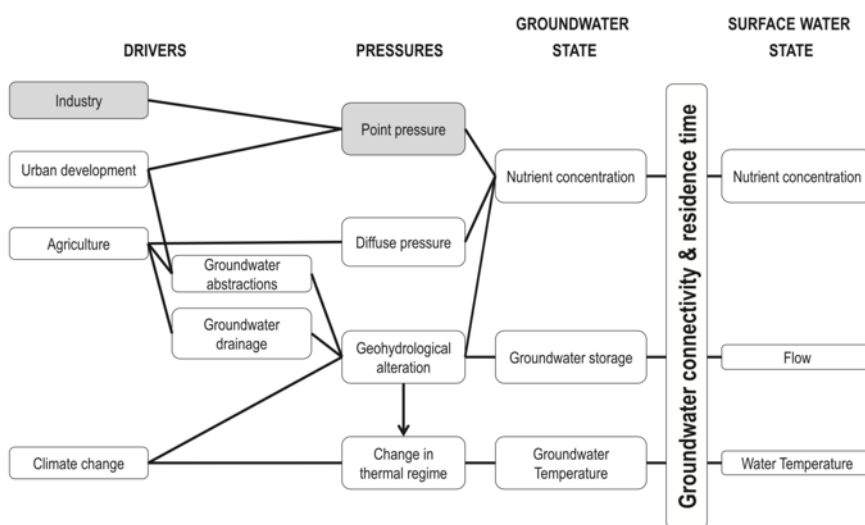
DRIVERS

PRESSURES

GROUNDWATER STATE

SURFACE WATER STATE

Industry

Urban development

Agriculture

Groundwater abstractions

Groundwater drainage

Climate change

Point pressure

Diffuse pressure

Geohydrological alteration

Change in thermal regime

Nutrient concentration

Groundwater storage

Groundwater Temperature

Groundwater connectivity & residence time

Nutrient concentration

Flow

Water Temperature